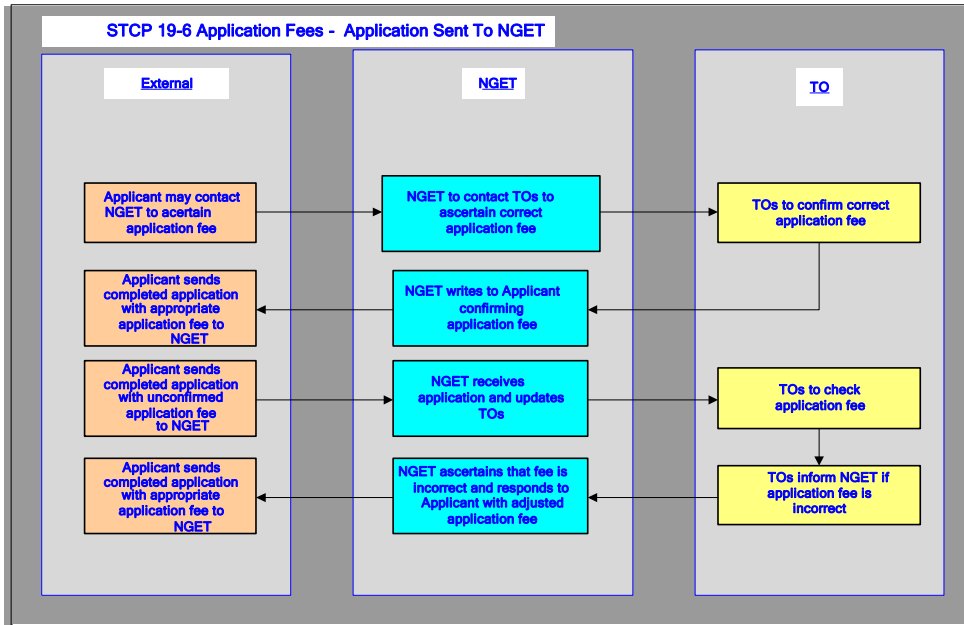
STCP 19-6 Application Fees - Application Sent To NGET

External

NGET

TO

Applicant may contact NGET to acertain application fee

NGET to contact TOs to ascertain correct application fee

TOs to confirm correct application fee

Applicant sends completed application with appropriate application fee to NGET

NGET writes to Applicant confirming application fee

Applicant sends completed application with unconfirmed application fee to NGET

NGET receives application and updates TOs

TOs to check application fee

Applicant sends completed application with appropriate application fee to NGET

NGET ascertains that fee is incorrect and responds to Applicant with adjusted application fee

TOs inform NGET if application fee is incorrect